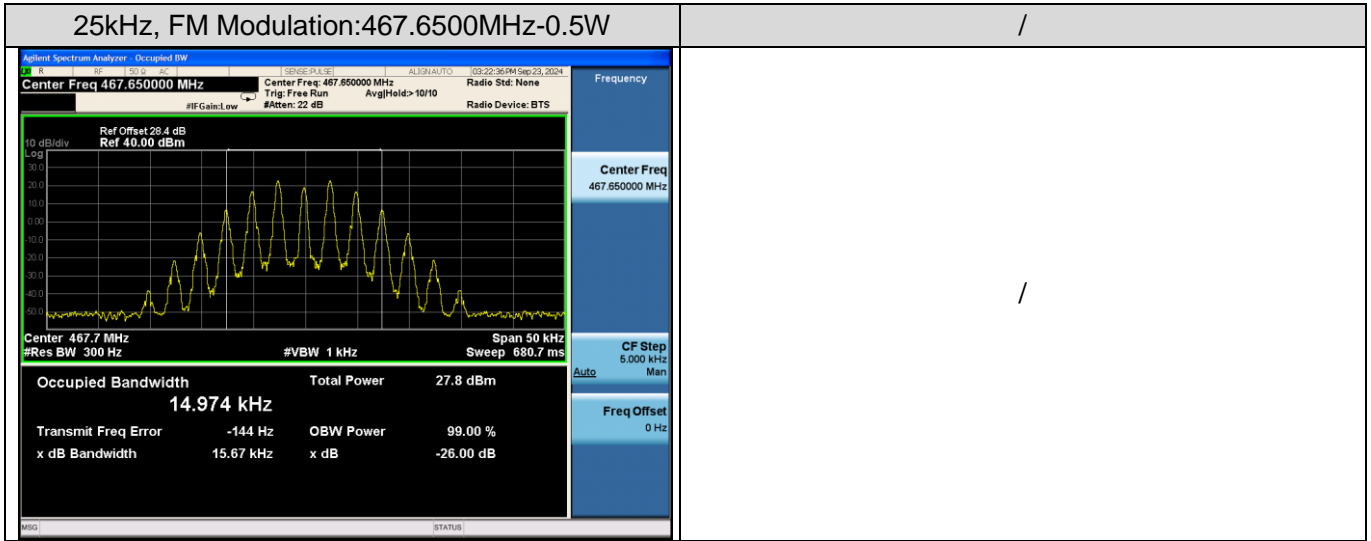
| 25kHz, FM Modulation:467.6500MHz-0.5W | / |
|---|---|
| Agilent Spectrum Analyzer - Occupied BW<br>R RF 50 Ω AC SENSE:PULSE ALIGN AUTO 03:22:36 PM Sep 23, 2024<br>Center Freq 467.650000 MHz<br>Center Freq: 467.650000 MHz Trig: Free Run Avg\|Hold:> 10/10 #Atten: 22 dB #IFGain:Low<br>Radio Std: None<br>Radio Device: BTS<br>Ref Offset 28.4 dB<br>10 dB/div Ref 40.00 dBm<br>Log<br>30.0 20.0 10.0 0.00 -10.0 -20.0 -30.0 -40.0 -50.0<br>Center 467.7 MHz Span 50 kHz<br>#Res BW 300 Hz #VBW 1 kHz Sweep 680.7 ms<br>Occupied Bandwidth Total Power 27.8 dBm<br>14.974 kHz<br>Transmit Freq Error -144 Hz OBW Power 99.00 %<br>x dB Bandwidth 15.67 kHz x dB -26.00 dB<br>Frequency<br>Center Freq 467.650000 MHz<br>CF Step 5.000 kHz Auto Man<br>Freq Offset 0 Hz<br>MSG STATUS | / |